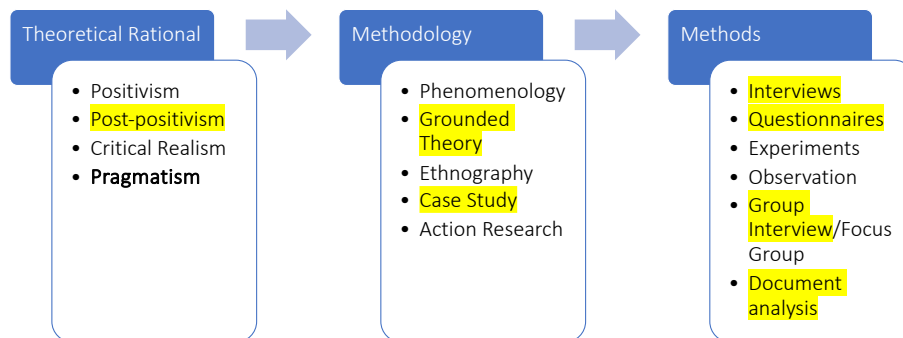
Theoretical Rational

- Positivism
- Post-positivism
- Critical Realism
- Pragmatism

Methodology

- Phenomenology
- Grounded Theory
- Ethnography
- Case Study
- Action Research

Methods

- Interviews
- Questionnaires
- Experiments
- Observation
- Group Interview/Focus Group
- Document analysis